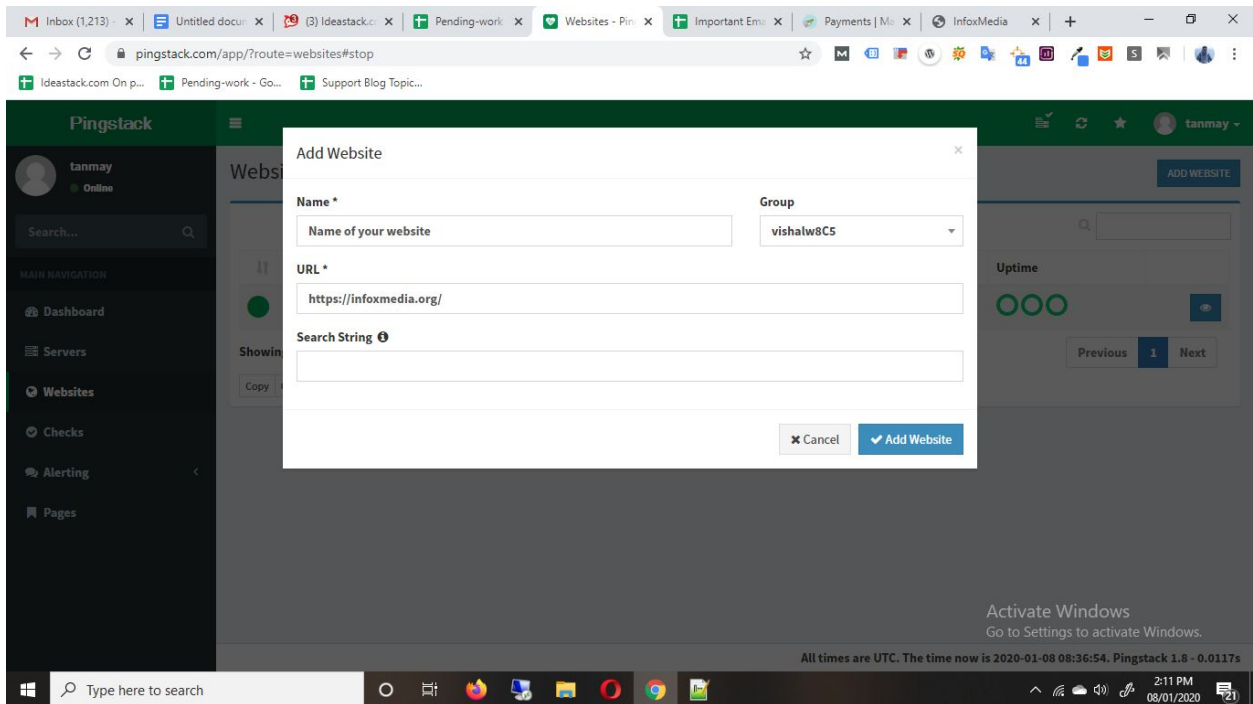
Inbox (1,213) · | Untitled docum | (3) Ideastack.c | Pending-work | Websites - Pin | Important Ema | Payments | Ma | InfoxMedia | +

pingstack.com/app/?route=websites#stop

Ideastack.com On p... | Pending-work - Go... | Support Blog Topic...

Pingstack

tanmay

tanmay
Online

Search...

MAIN NAVIGATION

Dashboard

Servers

Websites

Checks

Alerting

Pages

Websi

ADD WEBSITE

Uptime

Showin

Copy

Previous 1 Next

Add Website

×

Name *

Name of your website

Group

vishalw8C5

URL *

https://infoxmedia.org/

Search String

× Cancel

✔ Add Website

Activate Windows
Go to Settings to activate Windows.

All times are UTC. The time now is 2020-01-08 08:36:54. Pingstack 1.8 - 0.0117s

Type here to search

2:11 PM
08/01/2020

21